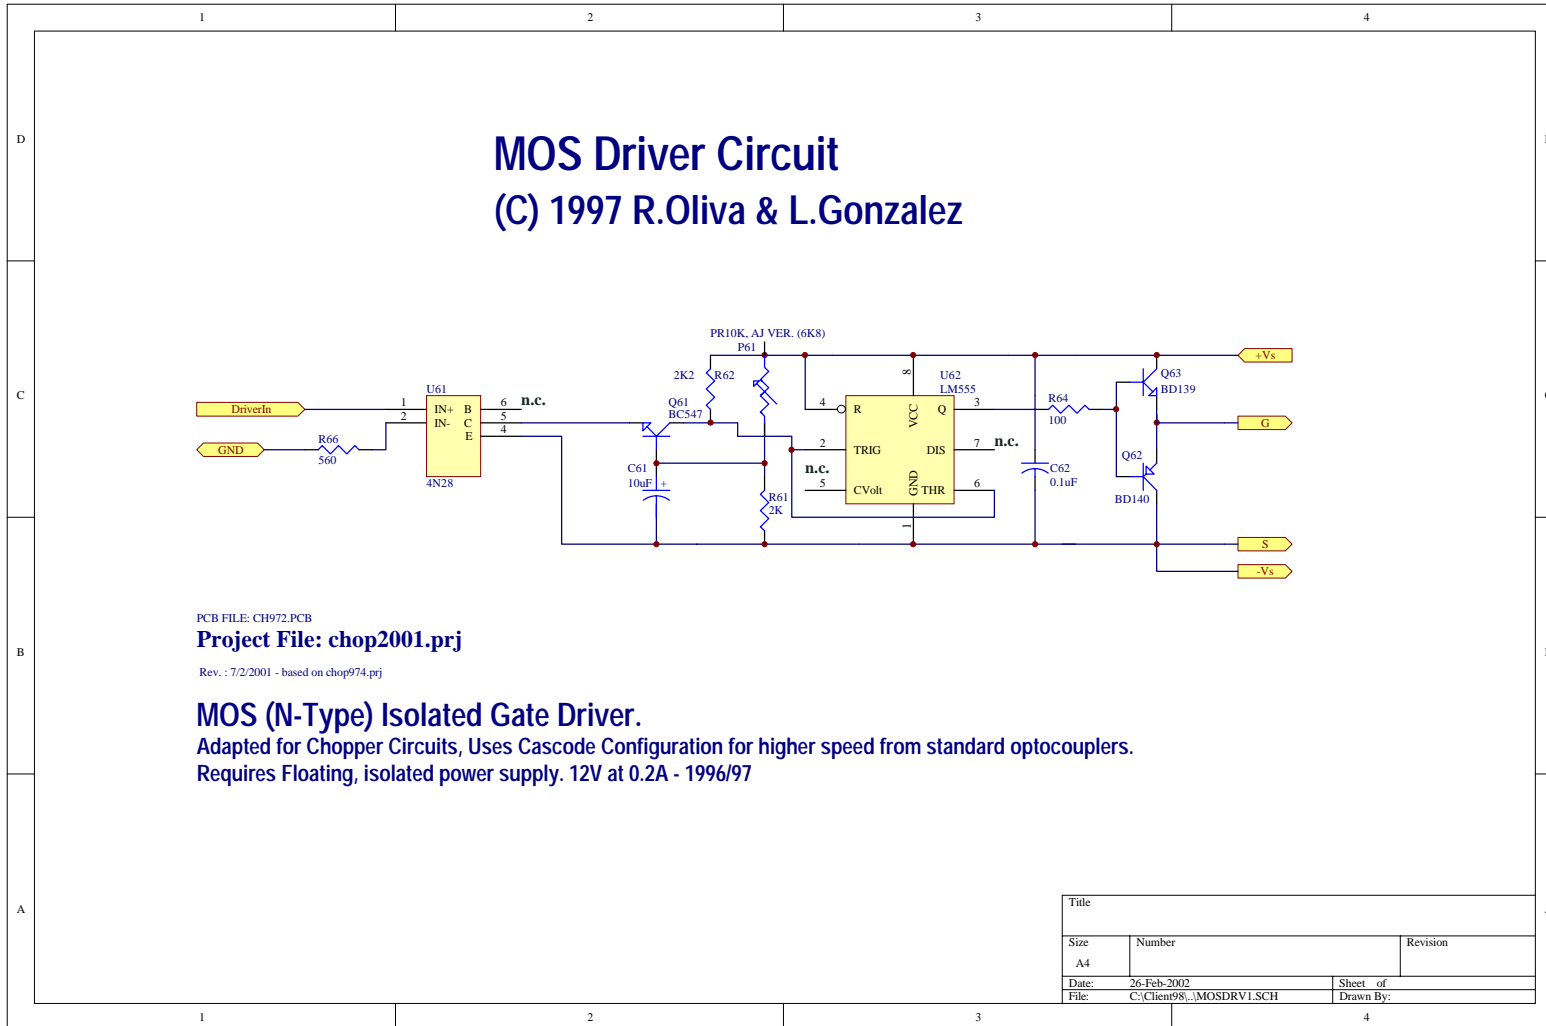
1 2 3 4

D

C

B

A

MOS Driver Circuit
(C) 1997 R.Oliva & L.Gonzalez

PR10K, AJ VER. (6K8)
P61

DriverIn
GND
R66
560
U61
1
2
IN+
IN-
B
C
E
6
5
4
n.c.
4N28
2K2
R62
Q61
BC547
C61
10uF
+
R61
2K
U62
LM555
8
4
R
VCC
Q
3
2
TRIG
DIS
7
n.c.
n.c.
5
CVolt
GND
THR
6
1
R64
100
C62
0.1uF
Q63
BD139
Q62
BD140
+Vs
G
S
-Vs

PCB FILE: CH972.PCB
Project File: chop2001.prj
Rev. : 7/2/2001 - based on chop974.prj

MOS (N-Type) Isolated Gate Driver.
Adapted for Chopper Circuits, Uses Cascode Configuration for higher speed from standard optocouplers.
Requires Floating, isolated power supply. 12V at 0.2A - 1996/97

| Title | | |
|---|---|---|
| Size A4 | Number | Revision |
| Date: | 26-Feb-2002 | Sheet of |
| File: | C:\Client98\..\MOSDRV1.SCH | Drawn By: |

1 2 3 4